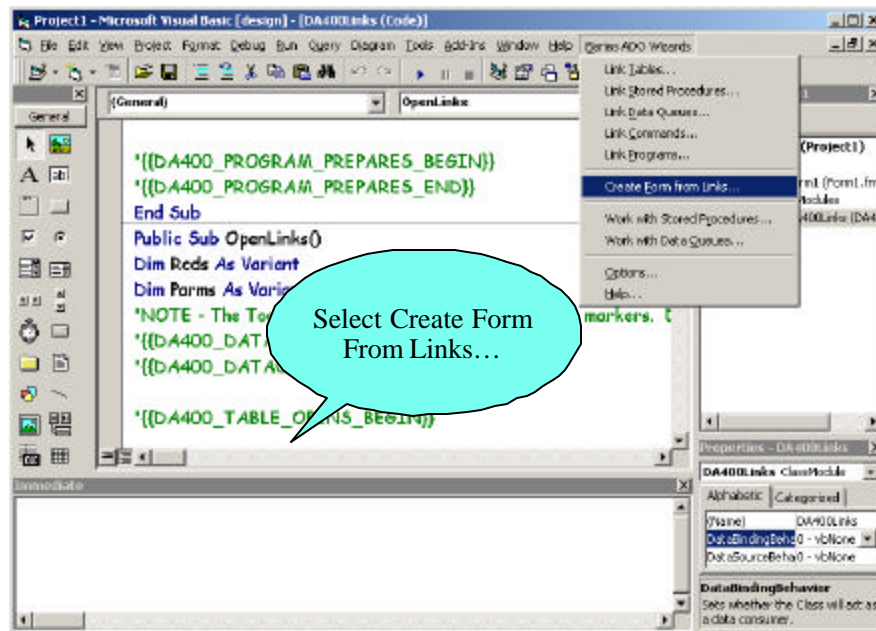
Project1 - Microsoft Visual Basic [design] - [DA400Links (Code)]

File Edit View Project Format Debug Run Query Diagram Tools Add-Ins Window Help Genesis ADO Wizards

General

(General)

OpenLinks

'{{DA400_PROGRAM_PREPARES_BEGIN}}
'{{DA400_PROGRAM_PREPARES_END}}
End Sub
Public Sub OpenLinks()
Dim Recds As Variant
Dim Parms As Varia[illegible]
'NOTE - The To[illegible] markers. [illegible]
'{{DA400_DATA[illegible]
'{{DA400_DATA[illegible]

'{{DA400_TABLE_OPENS_BEGIN}}

Select Create Form From Links…

Link Tables...
Link Stored Procedures...
Link Data Queues...
Link Commands...
Link Programs...
Create Form from Links...
Work with Stored Procedures...
Work with Data Queues...
Options...
Help...

(Project1)
rm1 (Form1.fr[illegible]
Modules
400Links (DA4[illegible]

Properties - DA400Links
DA400Links ClassModule
Alphabetic Categorized

| (Name) | DA400Links |
|---|---|
| DataBindingBeha | 0 - vbNone |
| DataSourceBeha | 0 - vbNone |

DataBindingBehavior
Sets whether the Class will act as a data consumer.

Immediate